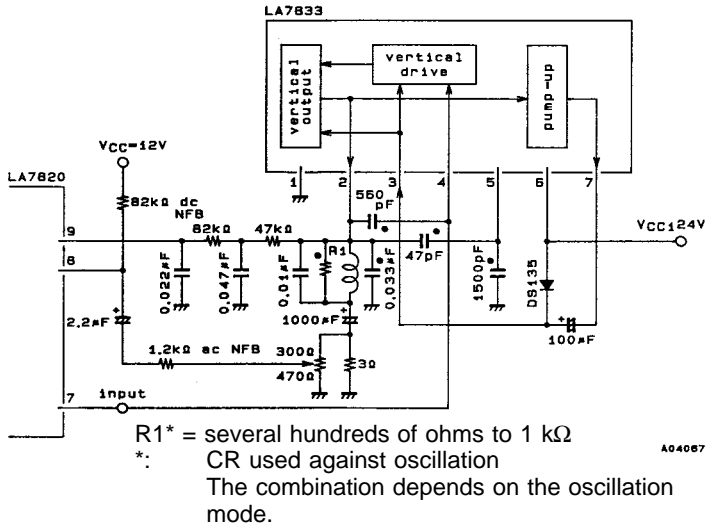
LA7833

vertical output

vertical drive

pump-up

VCC=12V

LA7820

82kΩ dc NFB

1 2 3 4 5 6 7

560 pF

9

8

82kΩ

47kΩ

R1

47pF

VCC124V

0.022μF

0.047μF

0.01μF

0.033μF

1500pF

DS135

2.2μF

1000μF

100μF

1.2kΩ ac NFB

300Ω

470Ω

3Ω

7

input

R1* = several hundreds of ohms to 1 kΩ

*: CR used against oscillation

The combination depends on the oscillation mode.

A04067